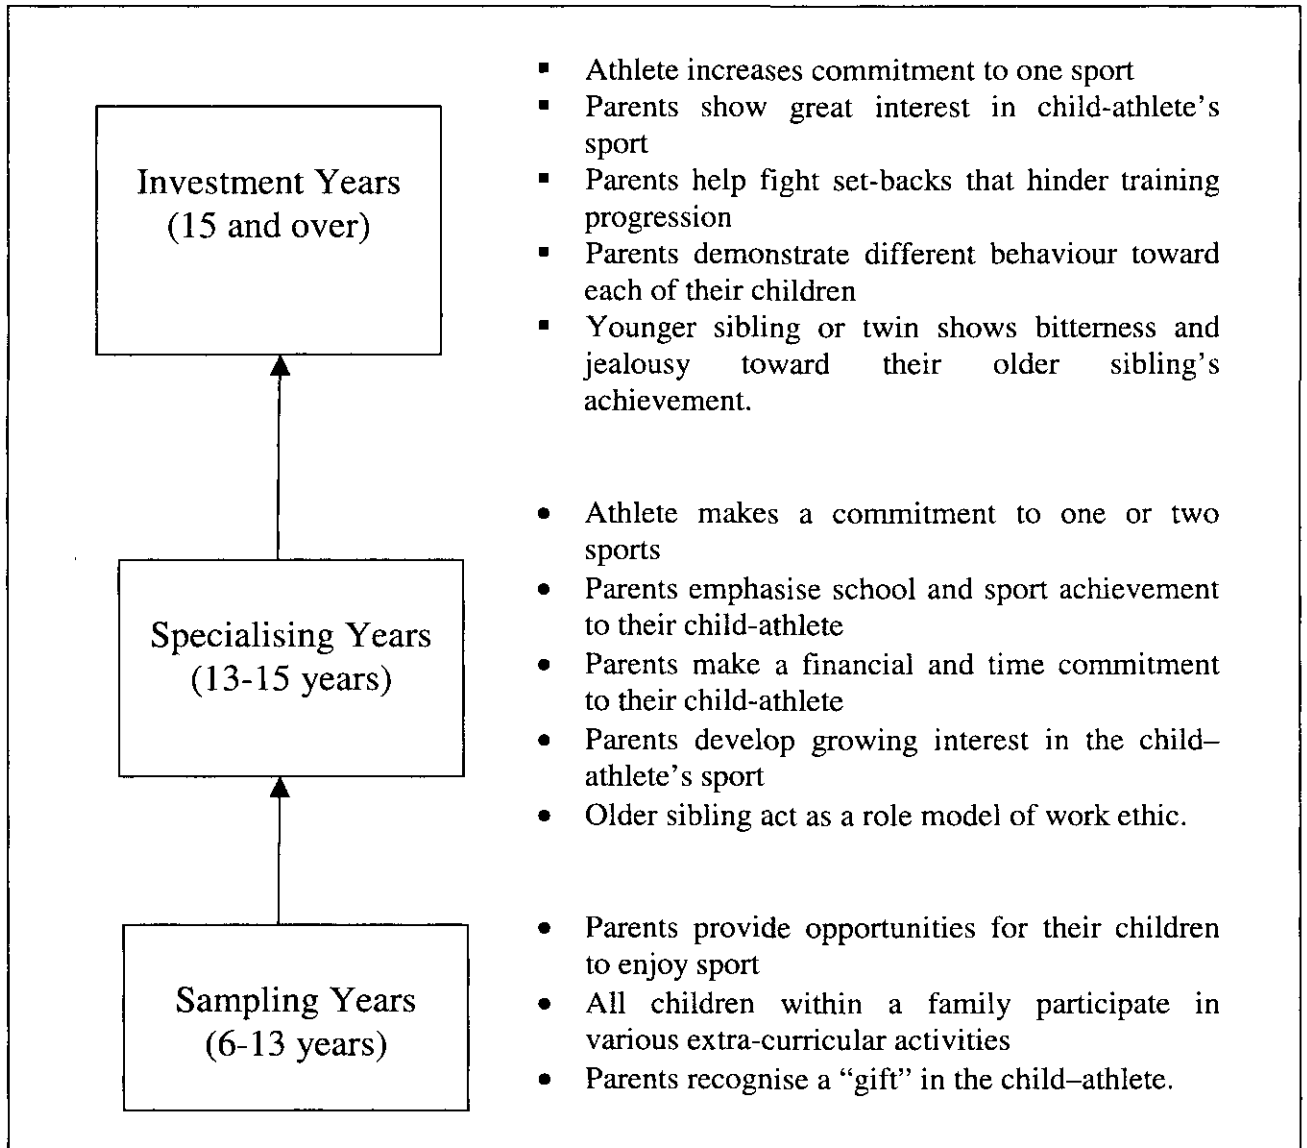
Investment Years
(15 and over)

- Athlete increases commitment to one sport
- Parents show great interest in child-athlete's sport
- Parents help fight set-backs that hinder training progression
- Parents demonstrate different behaviour toward each of their children
- Younger sibling or twin shows bitterness and jealousy toward their older sibling's achievement.

Specialising Years
(13-15 years)

- Athlete makes a commitment to one or two sports
- Parents emphasise school and sport achievement to their child-athlete
- Parents make a financial and time commitment to their child-athlete
- Parents develop growing interest in the child–athlete's sport
- Older sibling act as a role model of work ethic.

Sampling Years
(6-13 years)

- Parents provide opportunities for their children to enjoy sport
- All children within a family participate in various extra-curricular activities
- Parents recognise a "gift" in the child–athlete.